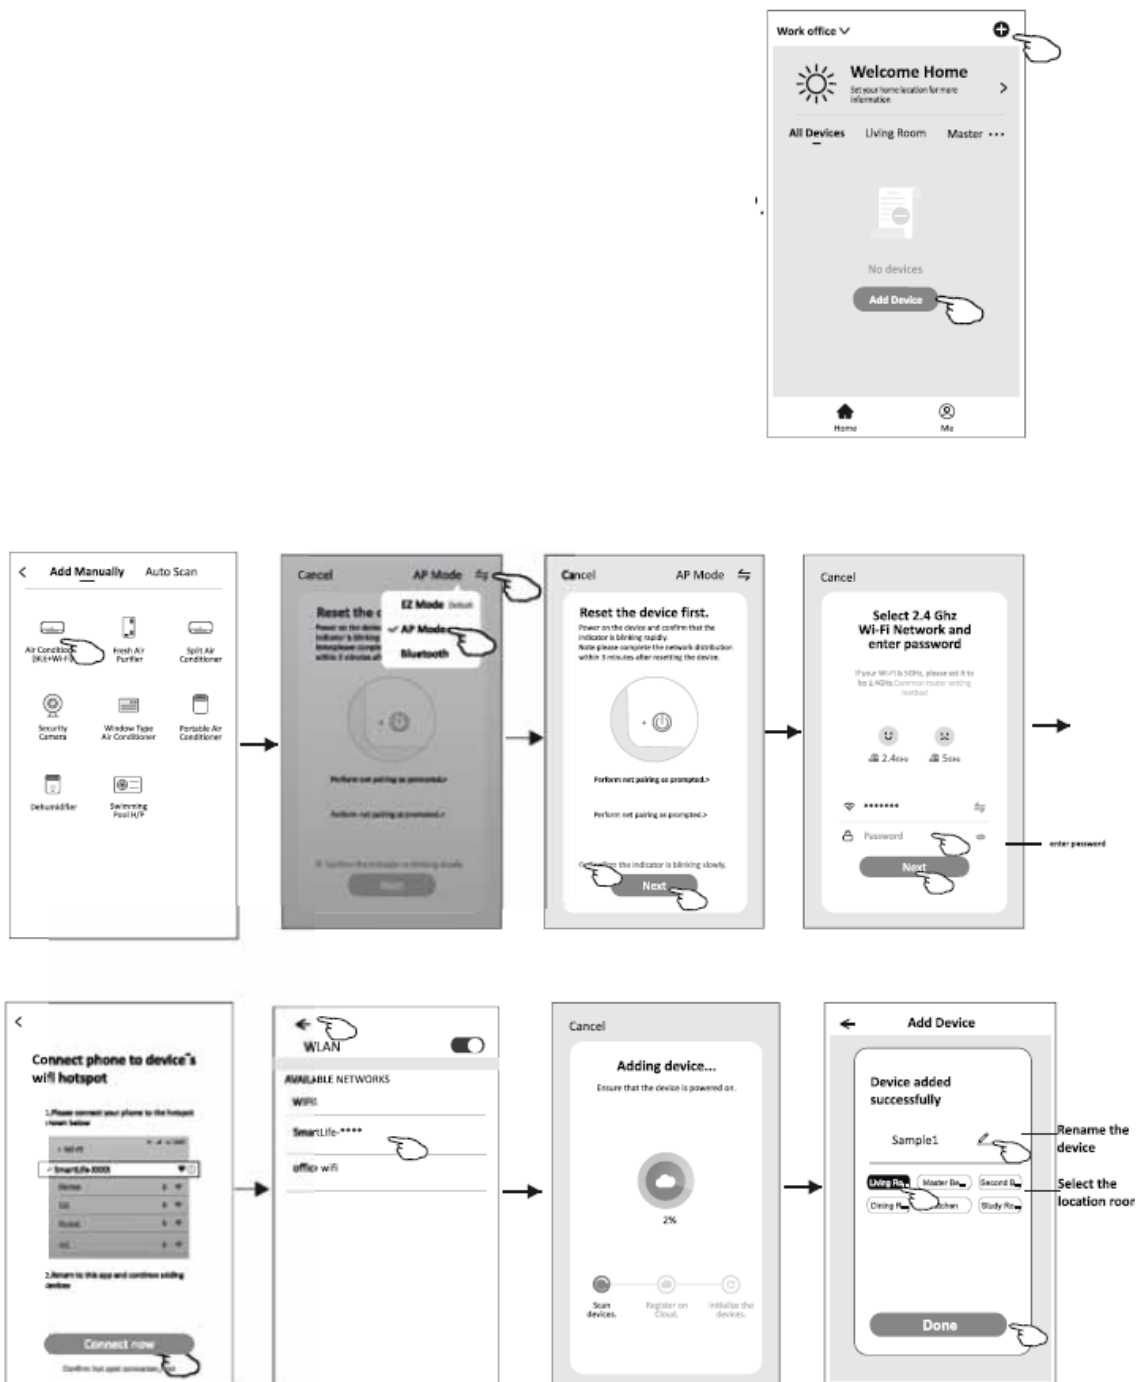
Work office

Welcome Home

Set your home location for more information

All Devices Living Room Master ···

No devices

Add Device

Home Me

Add Manually Auto Scan

Air Conditioner (BLE+Wi-Fi)

Fresh Air Purifier

Split Air Conditioner

Security Camera

Window Type Air Conditioner

Portable Air Conditioner

Dehumidifier

Swimming Pool H/P

Cancel AP Mode

Reset the device first.

EZ Mode Default

AP Mode

Bluetooth

Perform net pairing as prompted.>

Perform net pairing as prompted.>

Next

Cancel AP Mode

Reset the device first.

Power on the device and confirm that the indicator is blinking rapidly.
Note:please complete the network distribution within 3 minutes after resetting the device.

Perform net pairing as prompted.>

Perform net pairing as prompted.>

Confirm the indicator is blinking slowly.

Next

Cancel

Select 2.4 Ghz Wi-Fi Network and enter password

If your Wi-Fi is 5GHz, please set it to be 2.4GHz.Common router setting method

2.4GHz 5GHz

*******

Password

Next

enter password

Connect phone to device's wifi hotspot

1.Please connect your phone to the hotspot shown below

SmartLife-XXXX

2.Return to this app and continue adding devices

Connect now

WLAN

AVAILABLE NETWORKS

WIFI

SmartLife-****

office wifi

Cancel

Adding device...

Ensure that the device is powered on.

2%

Scan devices.

Register on Cloud.

Initialize the device.

Add Device

Device added successfully

Sample1

Rename the device

Living Ro Master Be Second B

Dining R Kitchen Study Ro

Select the location roo

Done